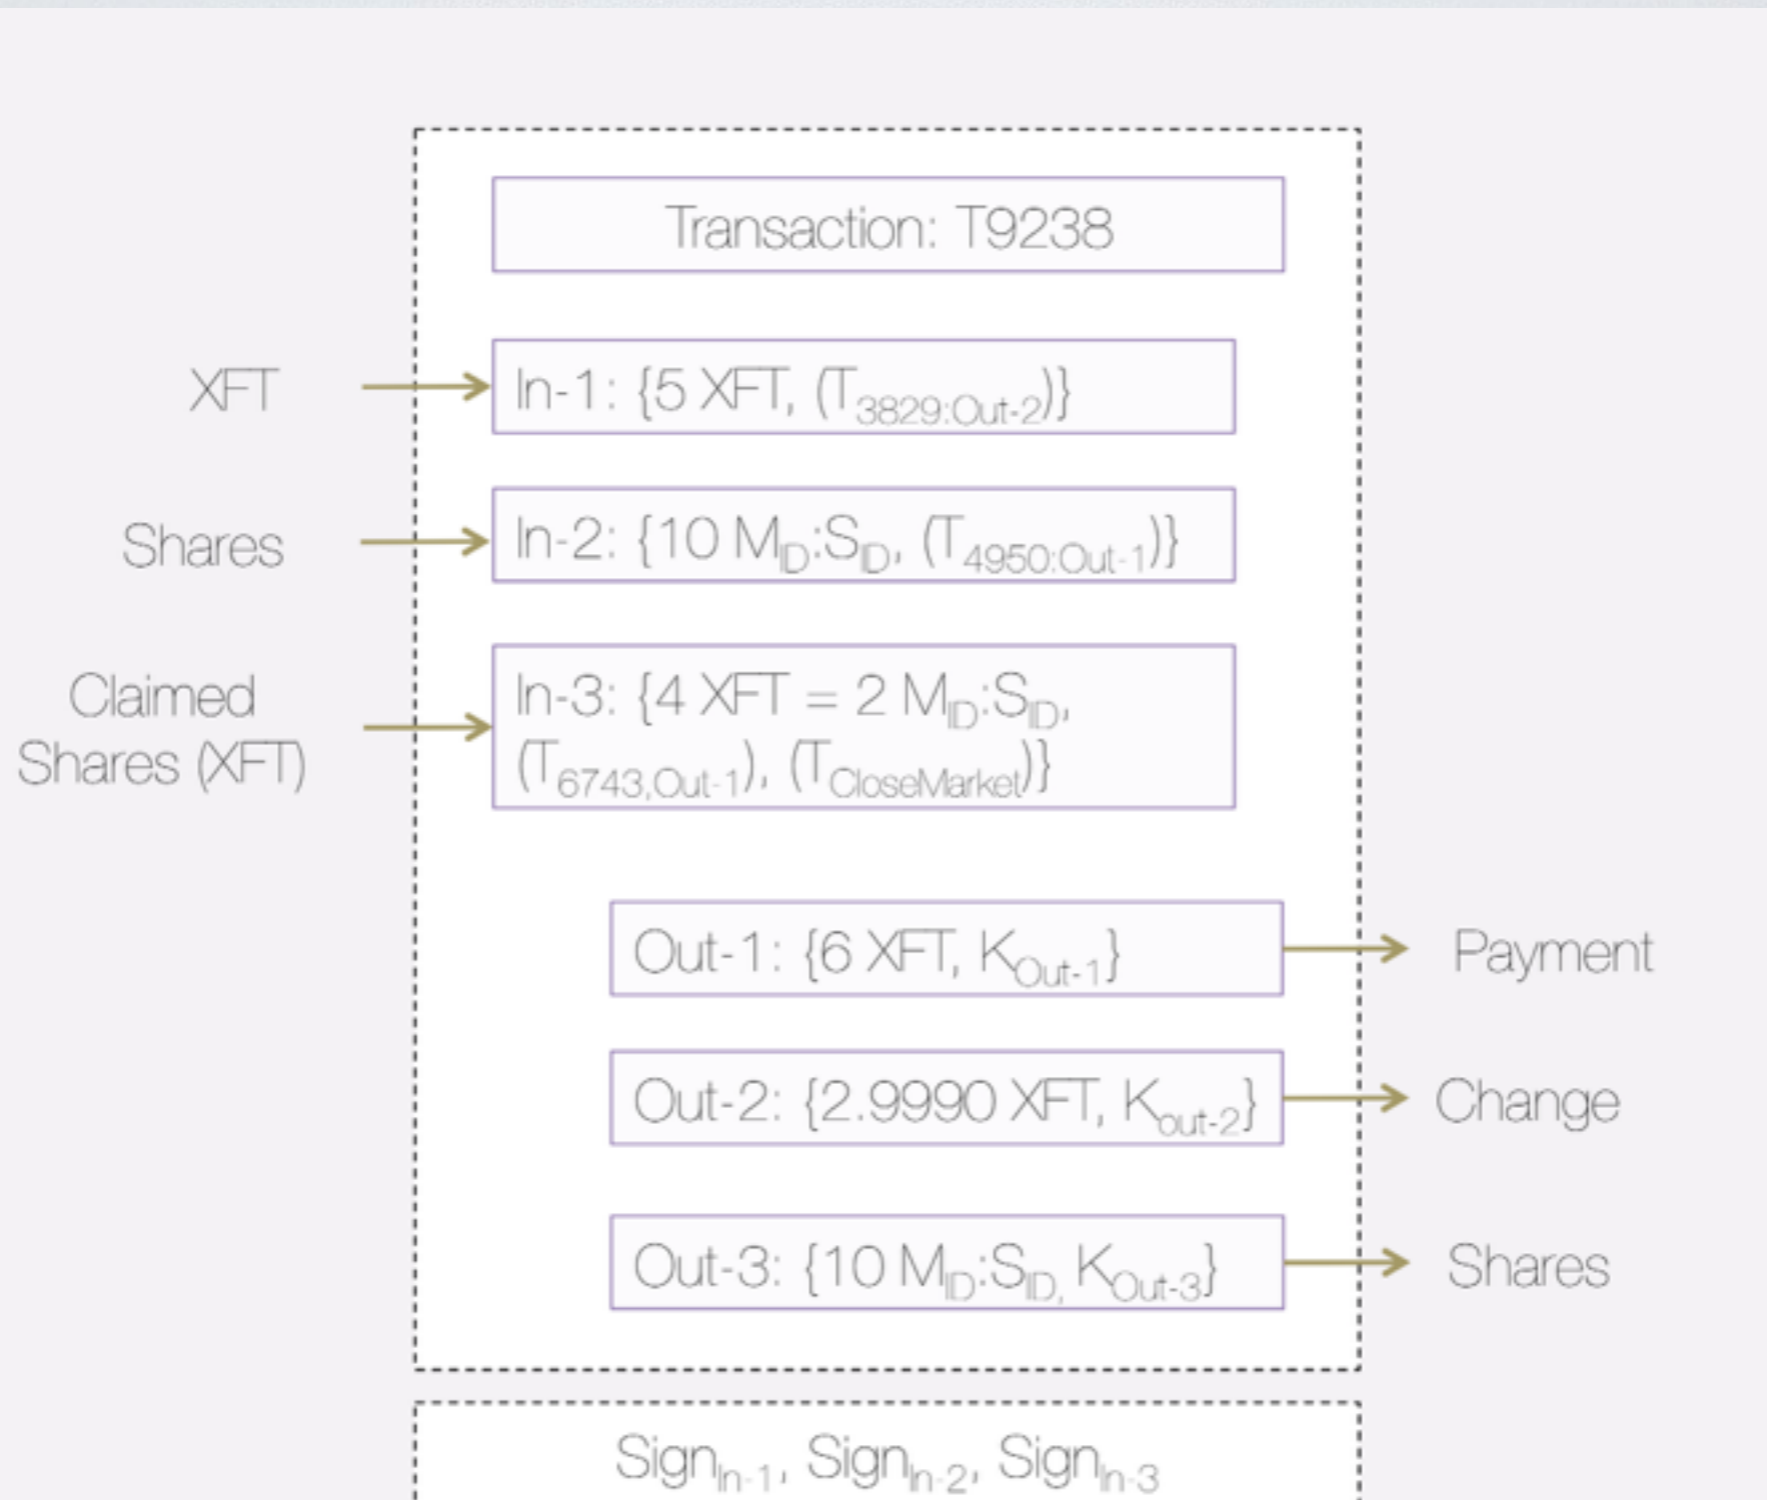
Transaction: T9238

XFT

In-1: {5 XFT, ($T_{3829:Out-2}$)}

Shares

In-2: {10 $M_{ID}$:$S_{ID}$, ($T_{4950:Out-1}$)}

Claimed Shares (XFT)

In-3: {4 XFT = 2 $M_{ID}$:$S_{ID}$, ($T_{6743,Out-1}$), ($T_{CloseMarket}$)}

Out-1: {6 XFT, $K_{Out-1}$}

Payment

Out-2: {2.9990 XFT, $K_{out-2}$}

Change

Out-3: {10 $M_{ID}$:$S_{ID}$, $K_{Out-3}$}

Shares

$Sign_{In-1}$, $Sign_{In-2}$, $Sign_{In-3}$